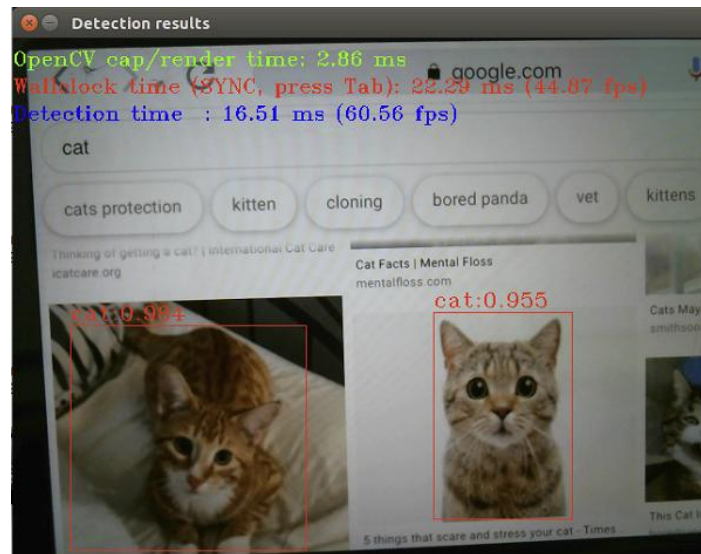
Detection results

OpenCV cap/render time: 2.86 ms

Wallclock time (SYNC, press Tab): 22.29 ms (44.87 fps)

Detection time : 16.51 ms (60.56 fps)

google.com

cat

cats protection

kitten

cloning

bored panda

vet

kittens

Thinking of getting a cat? | International Cat Care

icatcare.org

Cat Facts | Mental Floss

mentalfloss.com

cat:0.984

cat:0.955

Cats May

smithson

5 things that scare and stress your cat - Times

This Cat I